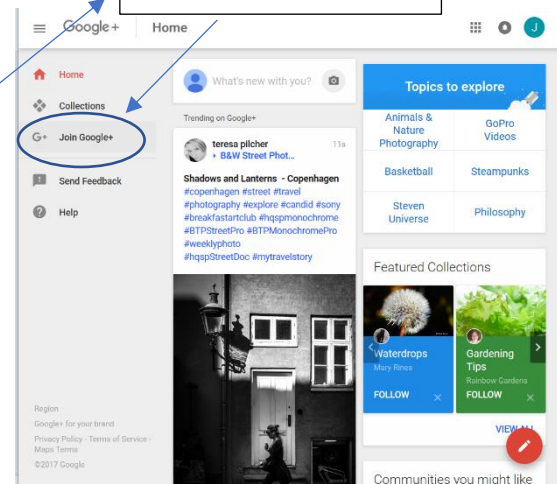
Google+ Home

J

Home
Collections
Join Google+
Send Feedback
Help

Region
Google+ for your brand
Privacy Policy · Terms of Service · Maps Terms
©2017 Google

What's new with you?

Trending on Google+

teresa pilcher
▸ B&W Street Phot...
11s

Shadows and Lanterns - Copenhagen
#copenhagen #street #travel #photography #explore #candid #sony #breakfastartclub #hqspmonochrome #BTPStreetPro #BTPMonochromePro #weeklyphoto #hqspStreetDoc #mytravelstory

Topics to explore

| Animals & Nature Photography | GoPro Videos |
|---|---|
| Basketball | Steampunks |
| Steven Universe | Philosophy |

Featured Collections

Waterdrops
Mary Rines
FOLLOW

Gardening Tips
Rainbow Gardens
FOLLOW

VIEW AL

Communities you might like